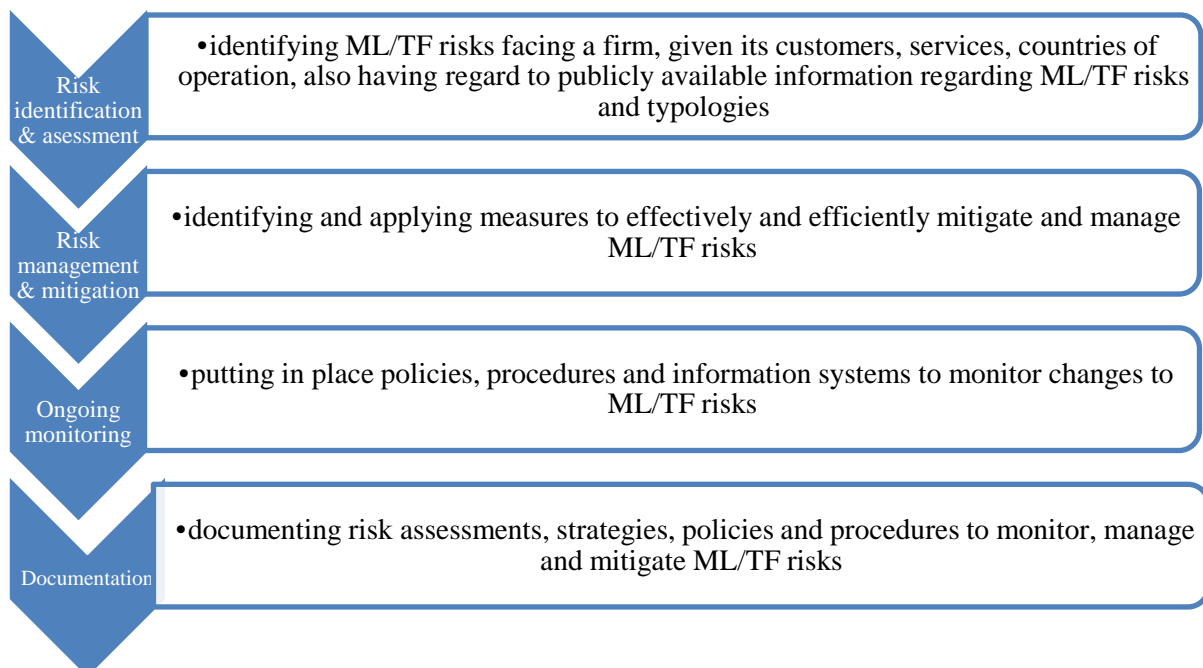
Risk identification & asessment

•identifying ML/TF risks facing a firm, given its customers, services, countries of operation, also having regard to publicly available information regarding ML/TF risks and typologies

Risk management & mitigation

•identifying and applying measures to effectively and efficiently mitigate and manage ML/TF risks

Ongoing monitoring

•putting in place policies, procedures and information systems to monitor changes to ML/TF risks

Documentation

•documenting risk assessments, strategies, policies and procedures to monitor, manage and mitigate ML/TF risks